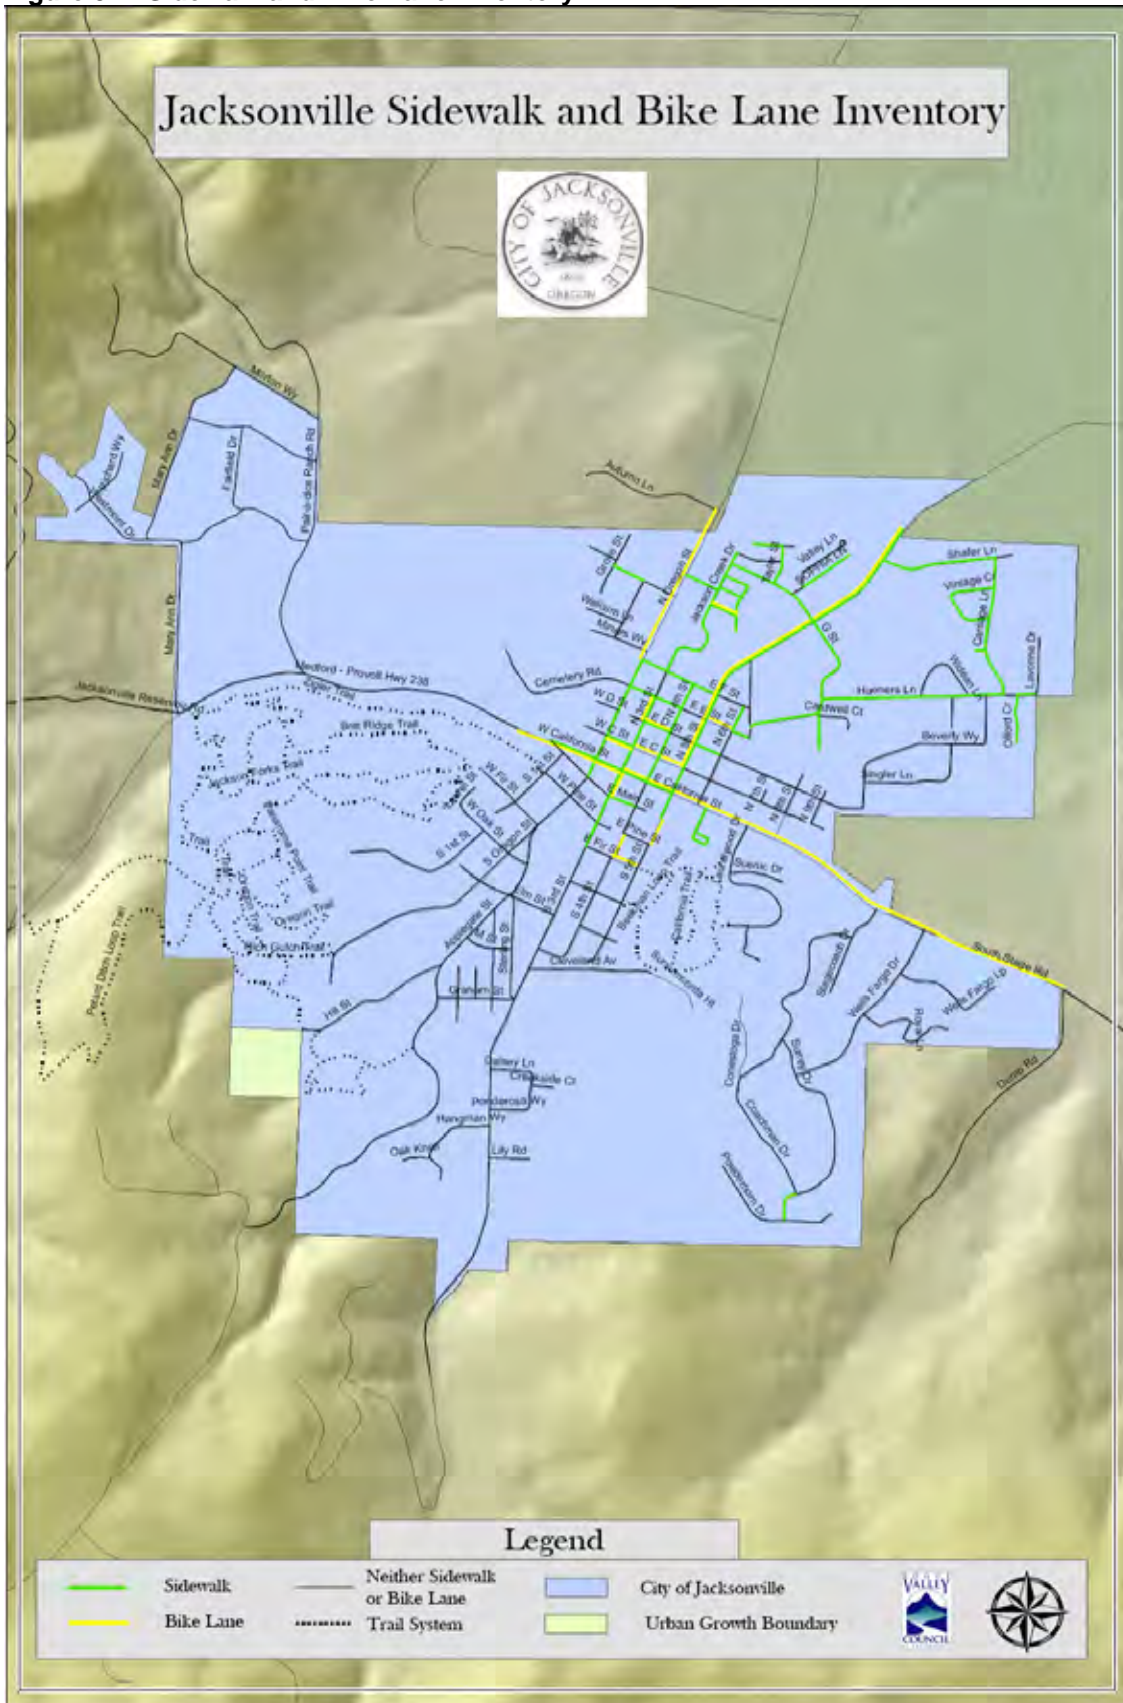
Jacksonville Sidewalk and Bike Lane Inventory

CITY OF JACKSONVILLE 1860 OREGON

Morton Wy
Orchard Wy
Mary Jean Dr
Eastwood Dr
Fairfield Dr
Paradise Ranch Rd
Mary Ann Dr
Autumn Ln
Medford - Provolt Hwy 238
Jacksonville Reservoir Rd
Cemetery Rd
Shafer Ln
Vintage Cr
Hyemers Ln
Caldwell Ct
Beverly Wy
Lavonne Dr
Oford Cr
Singler Ln
W California St
E California St
W D St
W C St
E C St
E D St
E E St
E F St
W Fir St
W Pine St
W Main St
E Main St
E Pine St
W Oak St
S Oregon St
S 1st St
S 3rd St
S 4th St
S 5th St
N 5th St
N 4th St
N 3rd St
N Oregon St
Jackson Creek Dr
Valley Ln
G St
Williams Ln
Minear Wy
Grub St
Scenic Dr
South Stage Rd
Wells Fargo Dr
Wells Fargo Lp
Stagecoach Rd
Conestoga Dr
Coachman Dr
Applegate St
Stanley St
Cleveland Av
Graham St
Hill St
Gallery Ln
Creekside Ct
Ponderosa Wy
Hangman Wy
Oak Knoll
Lily Rd
Duray Rd
Jacksonville Forks Trail
Bee Ridge Trail
Oregon Trail
Rich Gulch Trail
Trail
Peter Britt Loop Trail
Sunnyside Trail
Panorama Point Trail

Legend
Sidewalk
Bike Lane
Neither Sidewalk or Bike Lane
Trail System
City of Jacksonville
Urban Growth Boundary
VALLEY COUNCIL